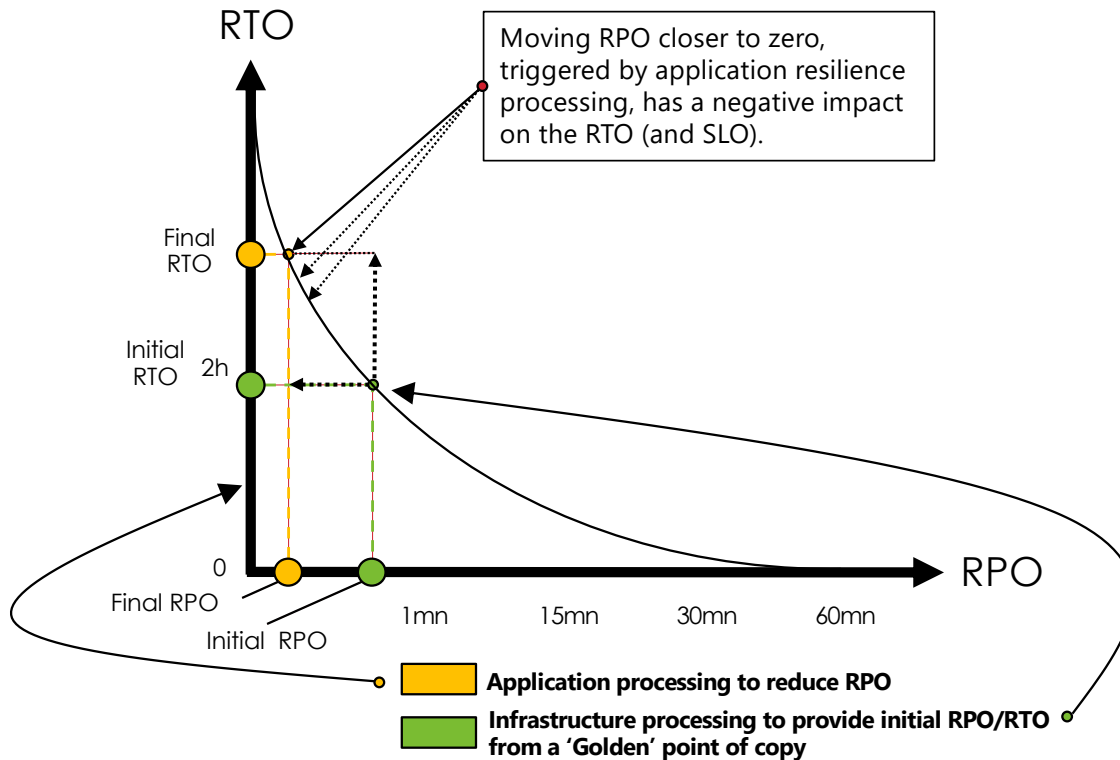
RTO

Moving RPO closer to zero, triggered by application resilience processing, has a negative impact on the RTO (and SLO).

Final RTO

Initial RTO

2h

0

Final RPO

Initial RPO

RPO

1mn

15mn

30mn

60mn

Application processing to reduce RPO

Infrastructure processing to provide initial RPO/RTO from a 'Golden' point of copy